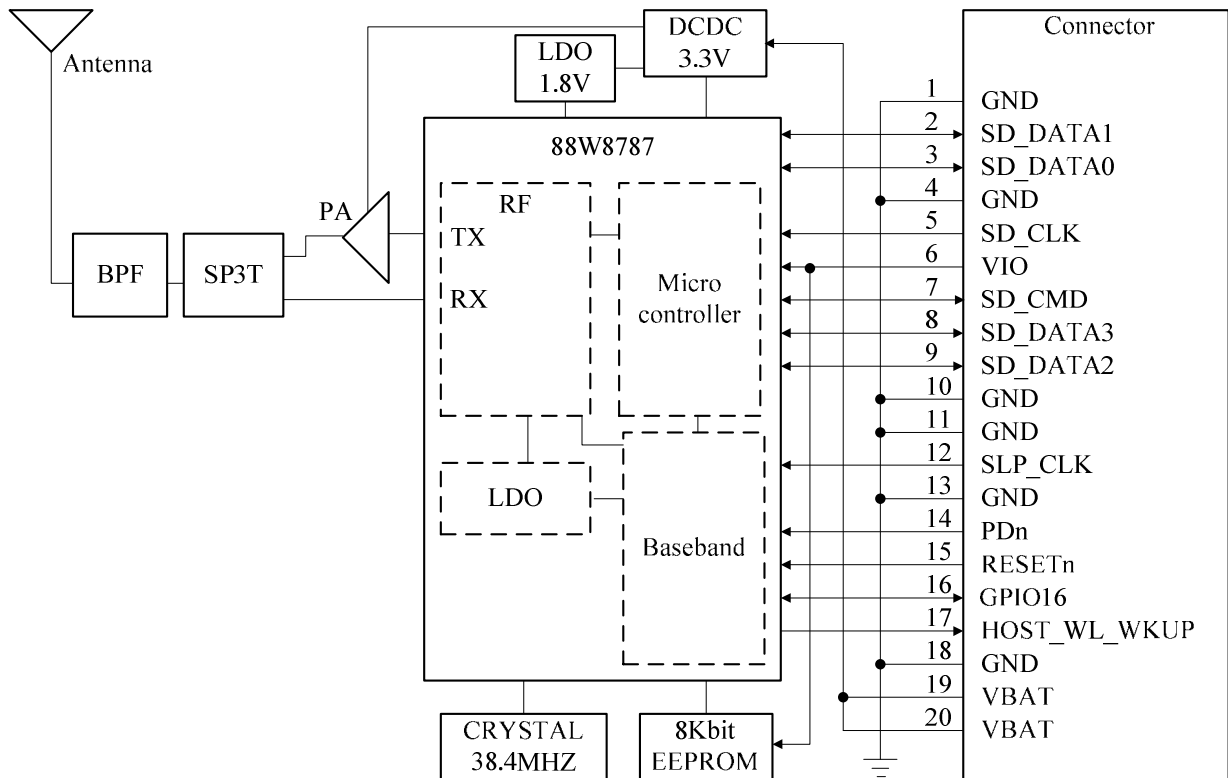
Antenna

DCDC
3.3V

LDO
1.8V

Connector

88W8787

RF
TX
RX

Micro controller

PA

BPF

SP3T

LDO

Baseband

CRYSTAL
38.4MHZ

8Kbit
EEPROM

1 GND
2 SD_DATA1
3 SD_DATA0
4 GND
5 SD_CLK
6 VIO
7 SD_CMD
8 SD_DATA3
9 SD_DATA2
10 GND
11 GND
12 SLP_CLK
13 GND
14 PDn
15 RESETn
16 GPIO16
17 HOST_WL_WKUP
18 GND
19 VBAT
20 VBAT